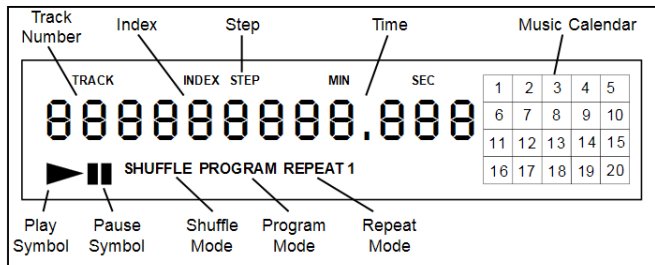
Track Number

Index

Step

Time

Music Calendar

TRACK INDEX STEP MIN SEC

88888888.888

| 1 | 2 | 3 | 4 | 5 |
|---|---|---|---|---|
| 6 | 7 | 8 | 9 | 10 |
| 11 | 12 | 13 | 14 | 15 |
| 16 | 17 | 18 | 19 | 20 |

SHUFFLE PROGRAM REPEAT 1

Play Symbol

Pause Symbol

Shuffle Mode

Program Mode

Repeat Mode